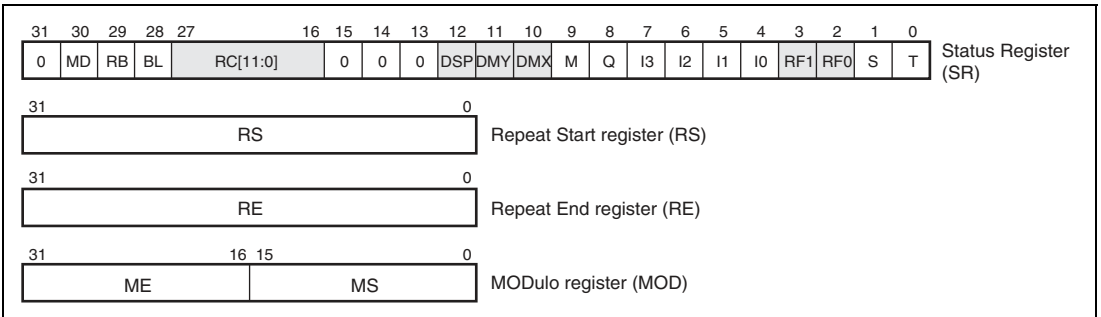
| 31 | 30 | 29 | 28 | 27 16 | 15 | 14 | 13 | 12 | 11 | 10 | 9 | 8 | 7 | 6 | 5 | 4 | 3 | 2 | 1 | 0 |
|---|---|---|---|---|---|---|---|---|---|---|---|---|---|---|---|---|---|---|---|---|
| 0 | MD | RB | BL | RC[11:0] | 0 | 0 | 0 | DSP | DMY | DMX | M | Q | I3 | I2 | I1 | I0 | RF1 | RF0 | S | T |

Status Register (SR)

31 0
RS
Repeat Start register (RS)

31 0
RE
Repeat End register (RE)

31 16 15 0
ME MS
MODulo register (MOD)